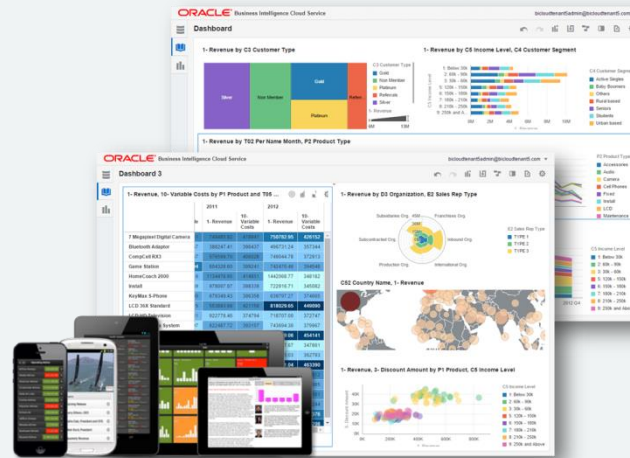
ORACLE Business Intelligence Cloud Service

bicloudtenant5admin@bicloudtenant5.com

Dashboard

1- Revenue by C3 Customer Type

C3 Customer Type
Gold
Non Member
Platinum
Referrals
Silver

Silver
Non Member
Gold
Platinum
Referr

1- Revenue

1- Revenue by C5 Income Level, C4 Customer Segment

C5 Income Level
1 Below 30k
2 30k - 60k
3 60k - 90k
4 90k - 120k
5 120k - 150k
6 150k - 180k
7 180k - 210k
8 210k - 240k
9 240k - 270k
10 270k - 300k
11 300k and above

C4 Customer Segment
Active Singles
Baby Boomers
Others
Rural based
Seniors
Students
Urban based

1- Revenue

1- Revenue by T02 Per Name Month, P2 Product Type

P2 Product Type
Accessories
Audio
Camera
Cell Phones
Fixed
Install
LCD
Maintenance

C5 Income Level
1 Below 30k
2 30k - 60k
3 60k - 90k
4 90k - 120k
5 120k - 150k
6 150k - 180k
7 210k - 240k
8 250k and above

ORACLE Business Intelligence Cloud Service

bicloudtenant5admin@bicloudtenant5.com

Dashboard 3

1- Revenue, 10- Variable Costs by P1 Product and T05 ...

| | 2011 | | 2012 | |
|---|---|---|---|---|
| | 1- Revenue | 10- Variable Costs | 1- Revenue | 10- Variable Costs |
| 7 Megapixel Digital Camera | | | 758783.95 | 426152 |
| Bluetooth Adaptor | 380247.41 | 398437 | 466731.24 | 357344 |
| CompCell RX3 | 876066.70 | 468628 | 746544.76 | 372613 |
| Game Station | 404326.00 | 294141 | 742476.48 | 396648 |
| HomeCoach 2000 | 7334476.63 | 418651 | 1442098.77 | 481342 |
| Install | 479007.97 | 382845 | 722916.71 | 345682 |
| KeyMax S-Phone | 475346.43 | 398359 | 938707.27 | 374602 |
| LCD 36X Standard | 1313493.63 | 417171 | 619826.55 | 445090 |
| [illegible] | 553774.46 | 374794 | 718736.20 | 297624 |
| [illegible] System | 822497.72 | 392187 | 743684.38 | 377863 |

1- Revenue by D3 Organization, E2 Sales Rep Type

Subsidiaries Org.
Franchise Org.
Subcontracted Org.
Inbound Org.
Production Org.
International Org.

E2 Sales Rep Type
TYPE 1
TYPE 2
TYPE 3

C52 Country Name, 1- Revenue

1- Revenue, 3- Discount Amount by P1 Product, C5 Income Level

C5 Income Level
1 Below 30k
2 30k - 60k
3 60k - 90k
4 90k - 120k
5 120k - 150k
6 150k - 180k
7 180k - 210k
8 210k - 240k
9 250k and above